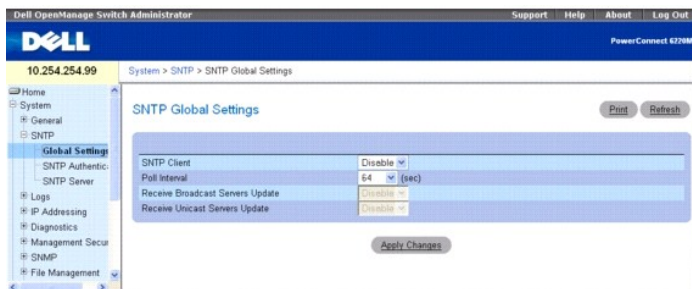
Dell OpenManage Switch Administrator

Support | Help | About | Log Out

DELL

PowerConnect 6224M

10.254.254.99

System > SNTP > SNTP Global Settings

Home
System
General
SNTP
Global Settings
SNTP Authentic
SNTP Server
Logs
IP Addressing
Diagnostics
Management Secu
SNMP
File Management

SNTP Global Settings

Print | Refresh

| | |
|---|---|
| SNTP Client | Disable |
| Poll Interval | 64 (sec) |
| Receive Broadcast Servers Update | Disable |
| Receive Unicast Servers Update | Disable |

Apply Changes